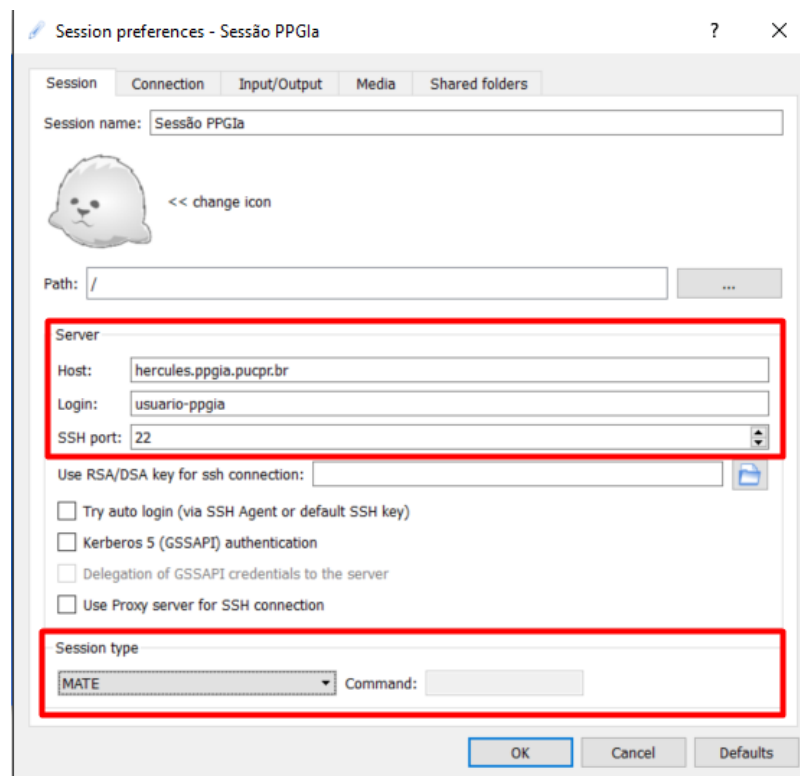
Session preferences - Sessão PPGIa

?

X

Session

Connection

Input/Output

Media

Shared folders

Session name: Sessão PPGIa

<< change icon

Path: /

...

Server

Host: hercules.ppgia.pucpr.br

Login: usuario-ppgia

SSH port: 22

Use RSA/DSA key for ssh connection:

Try auto login (via SSH Agent or default SSH key)

Kerberos 5 (GSSAPI) authentication

Delegation of GSSAPI credentials to the server

Use Proxy server for SSH connection

Session type

MATE

Command:

OK

Cancel

Defaults